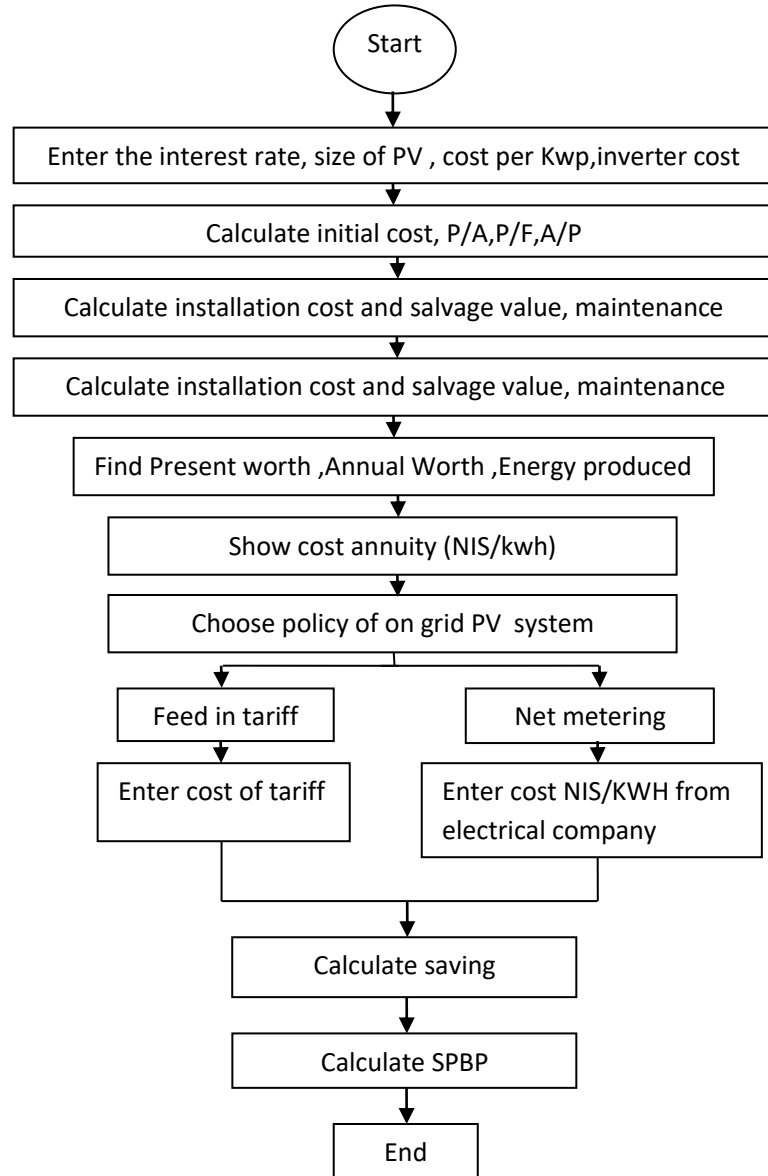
Start

Enter the interest rate, size of PV , cost per Kwp,inverter cost

Calculate initial cost, P/A,P/F,A/P

Calculate installation cost and salvage value, maintenance

Calculate installation cost and salvage value, maintenance

Find Present worth ,Annual Worth ,Energy produced

Show cost annuity (NIS/kwh)

Choose policy of on grid PV system

Feed in tariff

Net metering

Enter cost of tariff

Enter cost NIS/KWH from electrical company

Calculate saving

Calculate SPBP

End